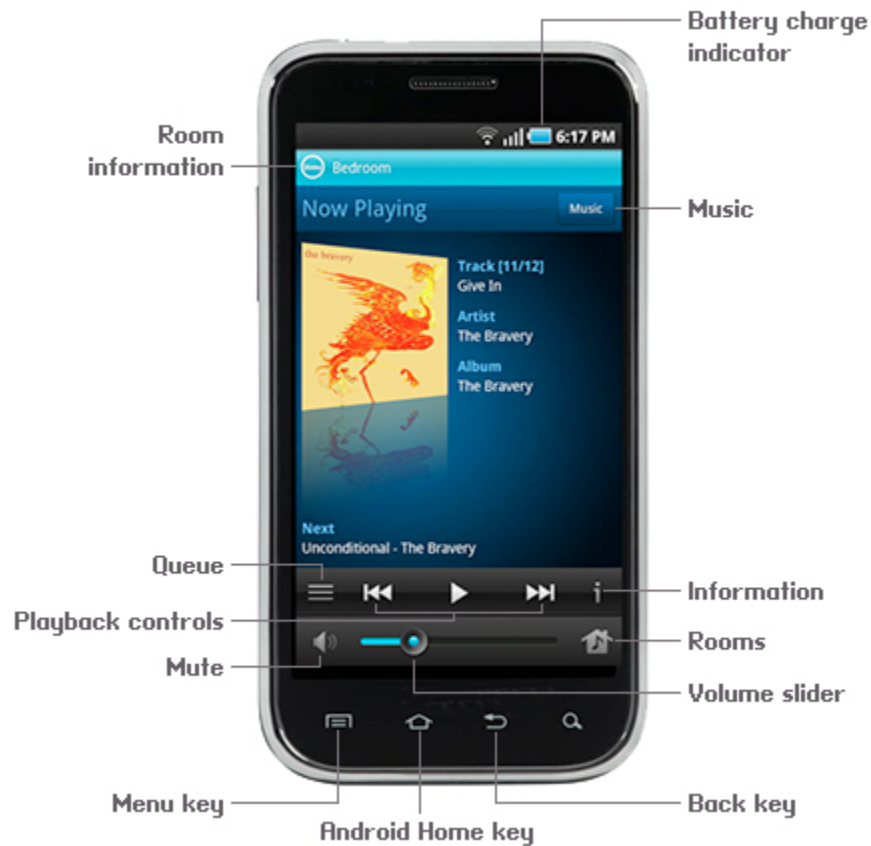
Battery charge indicator

Room information

6:17 PM

Bedroom

Now Playing

Music

Music

the bravery

Track [11/12]
Give In

Artist
The Bravery

Album
The Bravery

Next
Unconditional - The Bravery

Queue

Information

Playback controls

Rooms

Mute

Volume slider

Menu key

Back key

Android Home key